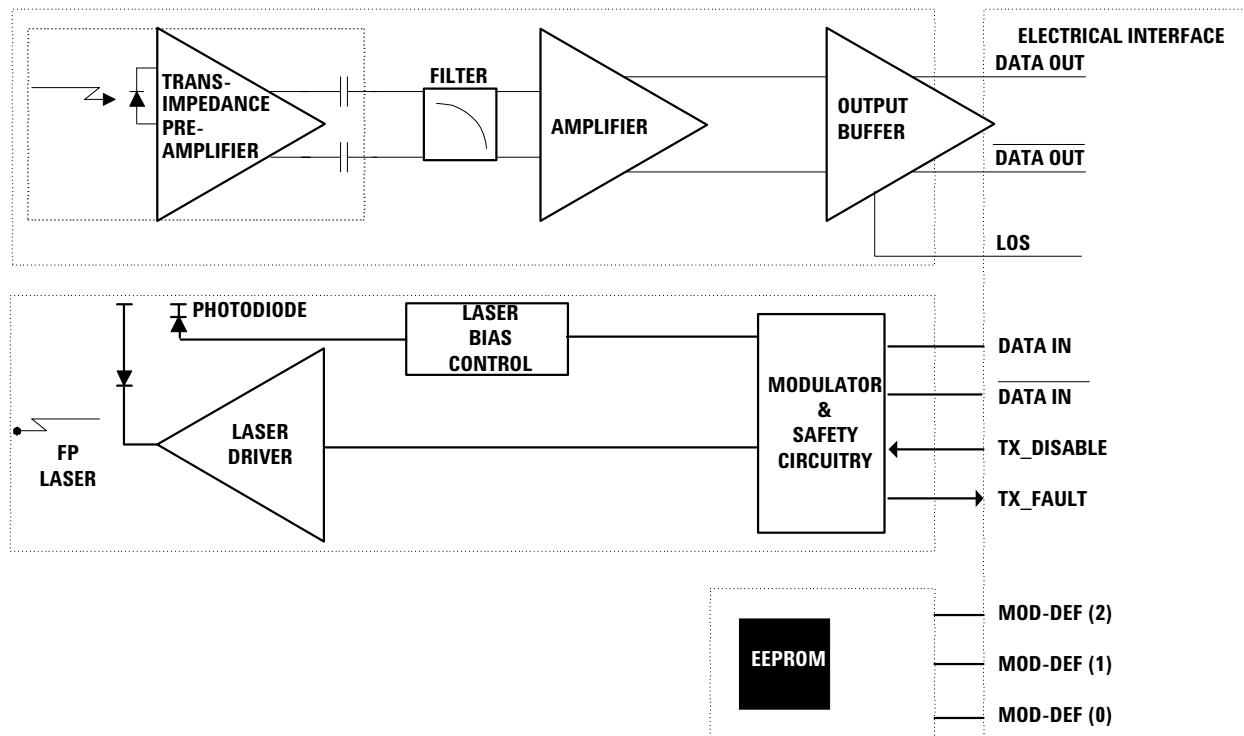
ELECTRICAL INTERFACE

TRANS-IMPEDANCE PRE-AMPLIFIER

FILTER

AMPLIFIER

OUTPUT BUFFER

DATA OUT

$\overline{\text{DATA OUT}}$

LOS

PHOTODIODE

LASER BIAS CONTROL

MODULATOR & SAFETY CIRCUITRY

DATA IN

$\overline{\text{DATA IN}}$

TX_DISABLE

TX_FAULT

LASER DRIVER

FP LASER

EEPROM

MOD-DEF (2)

MOD-DEF (1)

MOD-DEF (0)